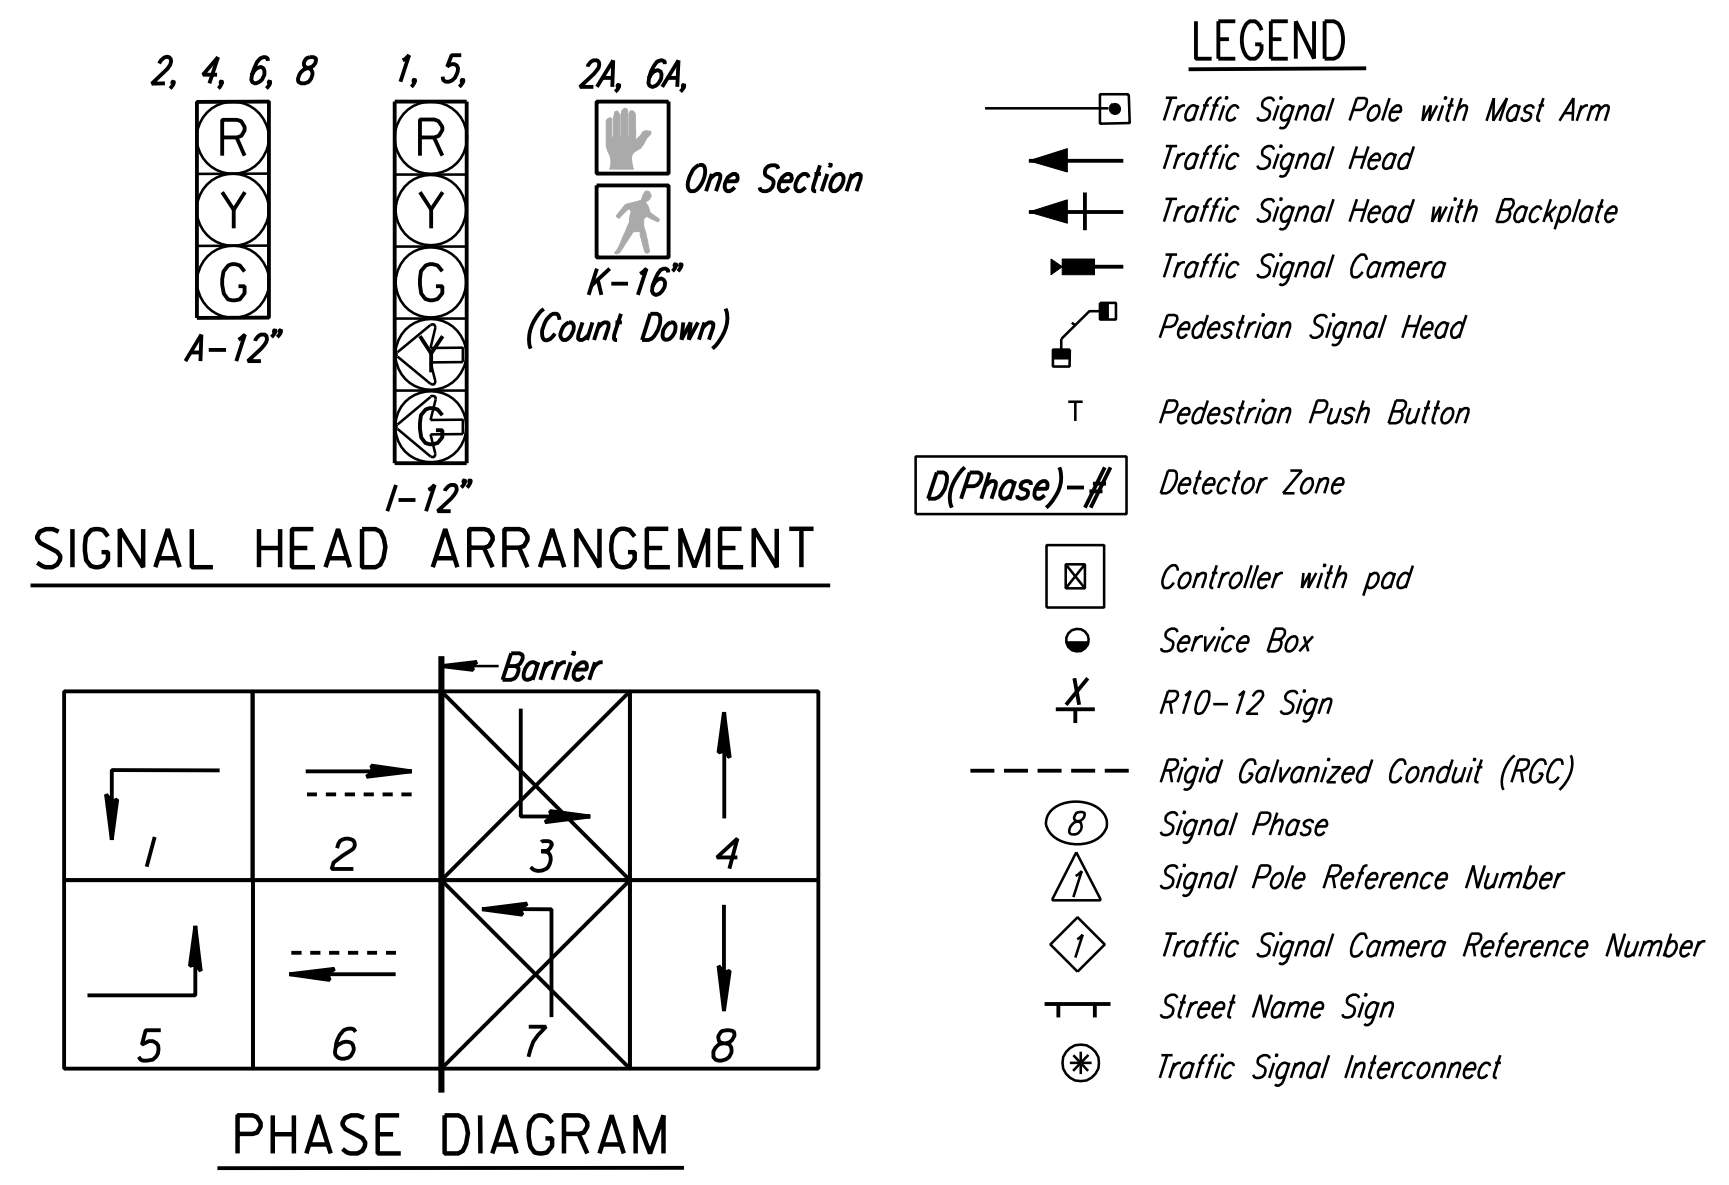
2, 4, 6, 8

R
Y
G

A-12"

1, 5,

R
Y
G
Y
G

I-12"

2A, 6A,

One Section

K-16"
(Count Down)

SIGNAL HEAD ARRANGEMENT

Barrier

| 1 | 2 | 3 | 4 |
|---|---|---|---|
| 5 | 6 | 7 | 8 |

PHASE DIAGRAM

LEGEND

Traffic Signal Pole with Mast Arm

Traffic Signal Head

Traffic Signal Head with Backplate

Traffic Signal Camera

Pedestrian Signal Head

T Pedestrian Push Button

D(Phase)-# Detector Zone

Controller with pad

Service Box

R10-12 Sign

Rigid Galvanized Conduit (RGC)

8 Signal Phase

1 Signal Pole Reference Number

1 Traffic Signal Camera Reference Number

Street Name Sign

Traffic Signal Interconnect